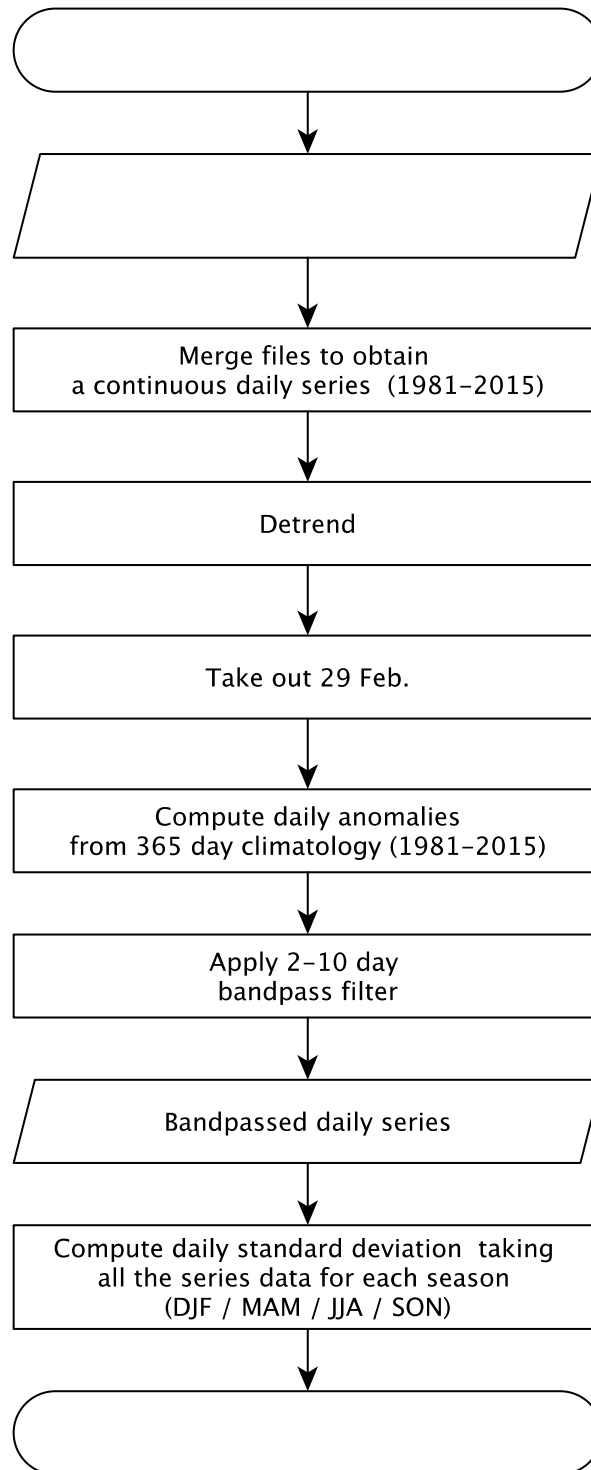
Merge files to obtain a continuous daily series (1981–2015)

Detrend

Take out 29 Feb.

Compute daily anomalies from 365 day climatology (1981–2015)

Apply 2–10 day bandpass filter

Bandpassed daily series

Compute daily standard deviation taking all the series data for each season (DJF / MAM / JJA / SON)